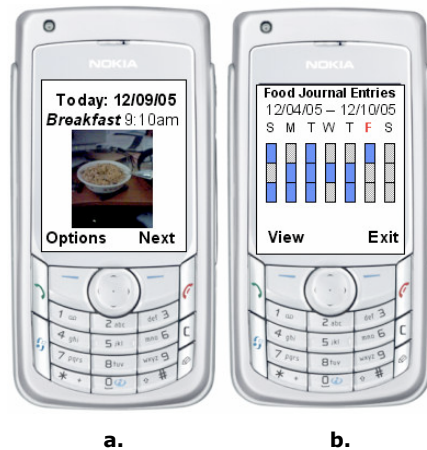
NOKIA

Today: 12/09/05
Breakfast 9:10am

Options Next

1 ∞ 2 abc def 3
4 ghi 5 jkl mno 6 C
7 pqrs 8 tuv wxyz 9
* + 0 #

NOKIA

Food Journal Entries
12/04/05 – 12/10/05
S M T W T F S

View Exit

1 ∞ 2 abc def 3
4 ghi 5 jkl mno 6 C
7 pqrs 8 tuv wxyz 9
* + 0 #

a.

b.